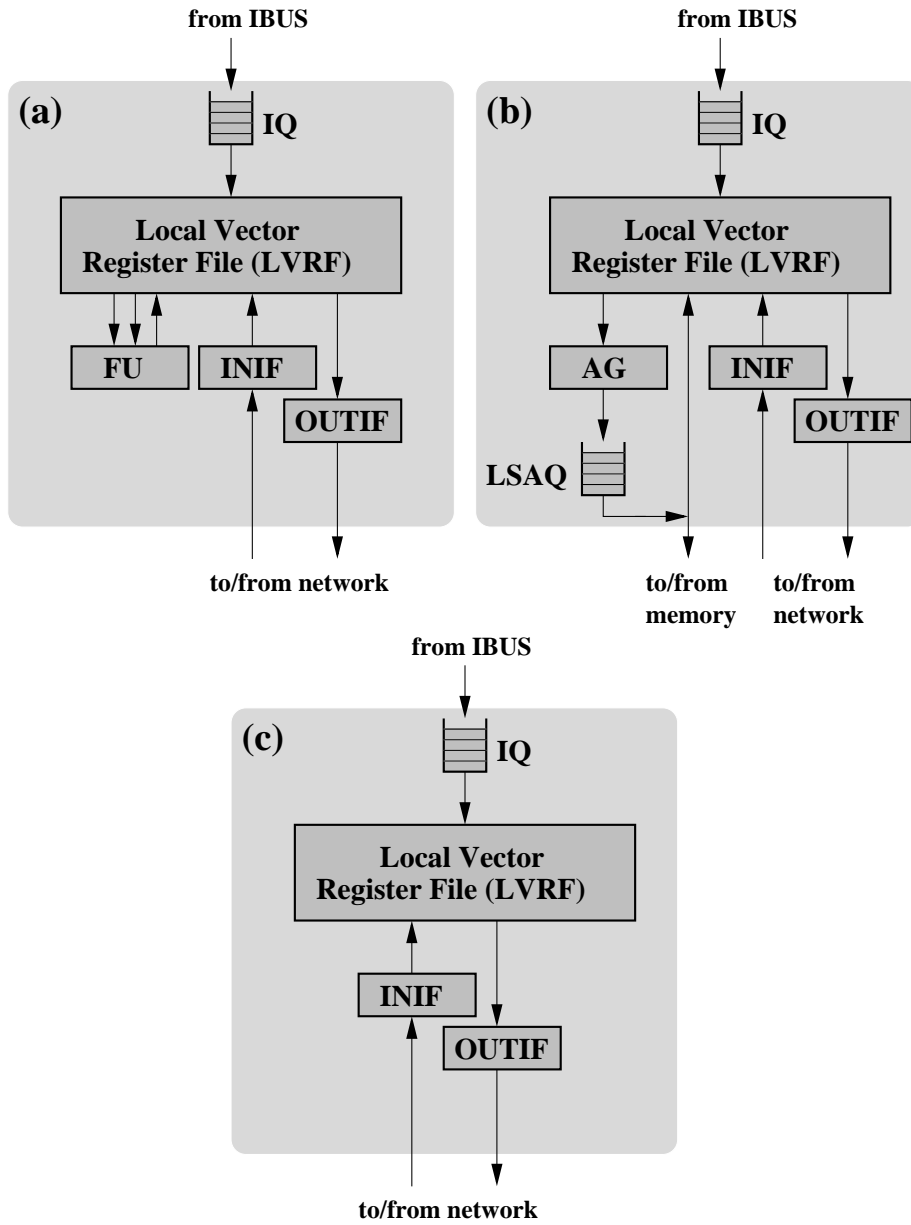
from IBUS

(a)

IQ

Local Vector Register File (LVRF)

FU

INIF

OUTIF

to/from network

from IBUS

(b)

IQ

Local Vector Register File (LVRF)

AG

INIF

OUTIF

LSAQ

to/from memory

to/from network

from IBUS

(c)

IQ

Local Vector Register File (LVRF)

INIF

OUTIF

to/from network